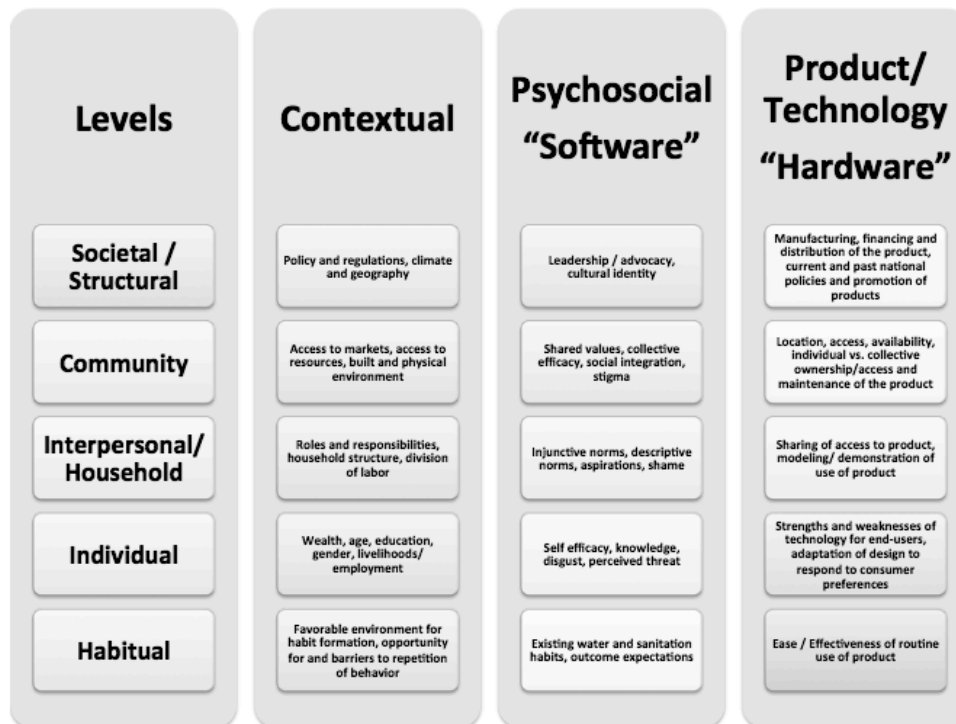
| Levels | Contextual | Psychosocial "Software" | Product/ Technology "Hardware" |
|---|---|---|---|
| Societal / Structural | Policy and regulations, climate and geography | Leadership / advocacy, cultural identity | Manufacturing, financing and distribution of the product, current and past national policies and promotion of products |
| Community | Access to markets, access to resources, built and physical environment | Shared values, collective efficacy, social integration, stigma | Location, access, availability, individual vs. collective ownership/access and maintenance of the product |
| Interpersonal/ Household | Roles and responsibilities, household structure, division of labor | Injunctive norms, descriptive norms, aspirations, shame | Sharing of access to product, modeling/ demonstration of use of product |
| Individual | Wealth, age, education, gender, livelihoods/ employment | Self efficacy, knowledge, disgust, perceived threat | Strengths and weaknesses of technology for end-users, adaptation of design to respond to consumer preferences |
| Habitual | Favorable environment for habit formation, opportunity for and barriers to repetition of behavior | Existing water and sanitation habits, outcome expectations | Ease / Effectiveness of routine use of product |